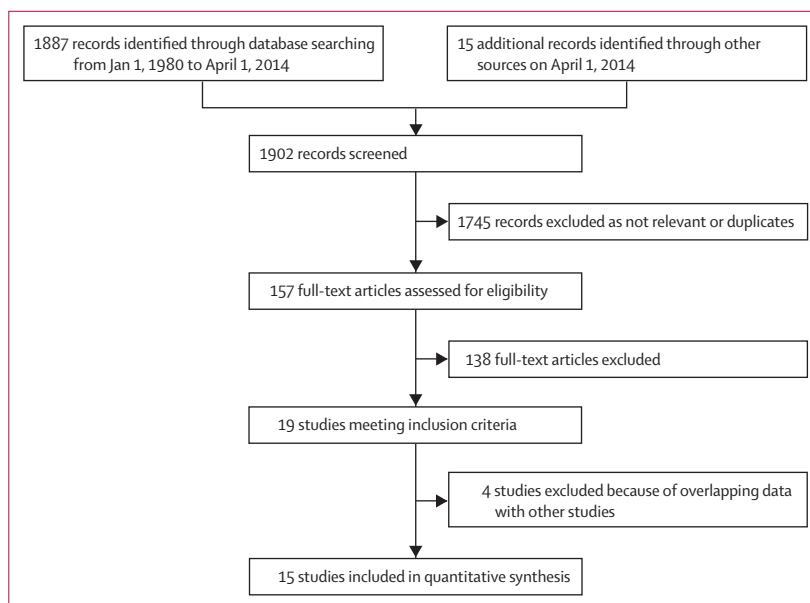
1887 records identified through database searching from Jan 1, 1980 to April 1, 2014

15 additional records identified through other sources on April 1, 2014

1902 records screened

1745 records excluded as not relevant or duplicates

157 full-text articles assessed for eligibility

138 full-text articles excluded

19 studies meeting inclusion criteria

4 studies excluded because of overlapping data with other studies

15 studies included in quantitative synthesis